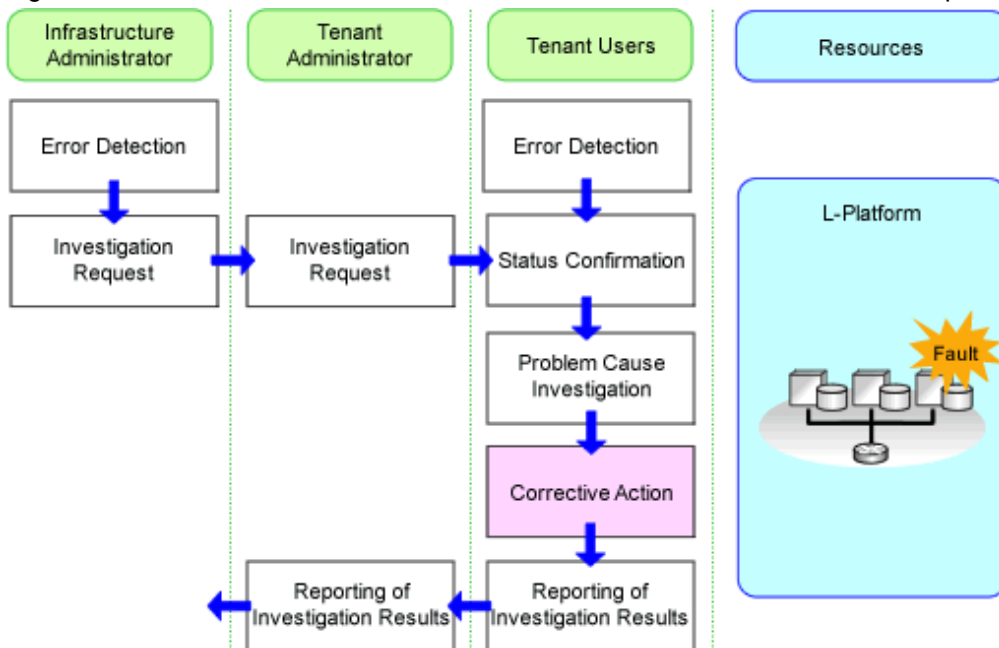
Infrastructure Administrator

Tenant Administrator

Tenant Users

Resources

Error Detection

Investigation Request

Investigation Request

Error Detection

Status Confirmation

Problem Cause Investigation

Corrective Action

Reporting of Investigation Results

Reporting of Investigation Results

L-Platform

Fault